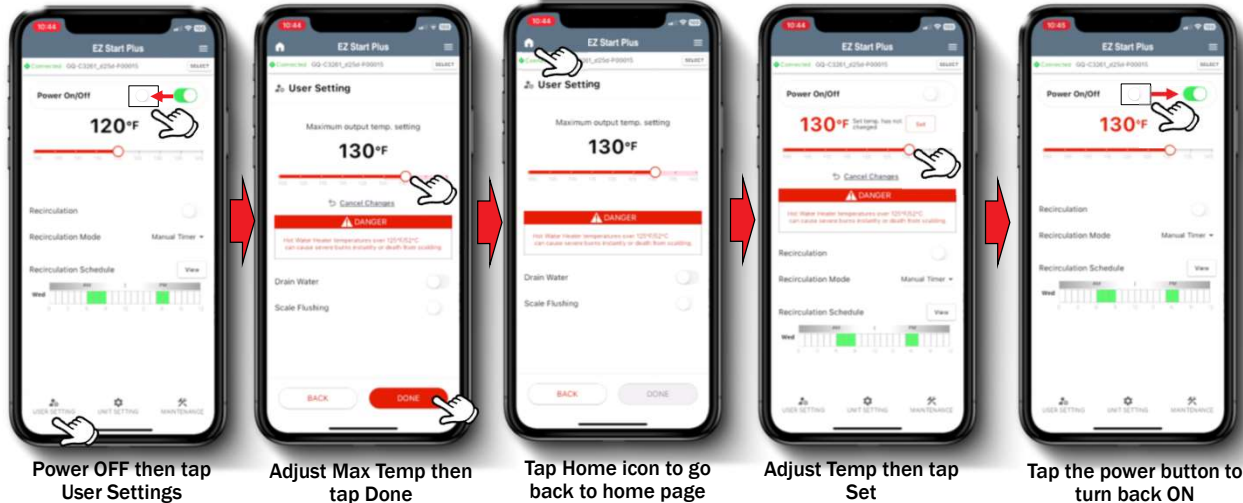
10:44
EZ Start Plus
Connected GQ-C3261_d25d-F00015 SELECT
Power On/Off
120°F
Recirculation
Recirculation Mode Manual Timer
Recirculation Schedule View
Wed
USER SETTING UNIT SETTING MAINTENANCE

Power OFF then tap User Settings

10:44
EZ Start Plus
Connected GQ-C3261_d25d-F00015 SELECT
User Setting
Maximum output temp. setting
130°F
Cancel Changes
DANGER
Hot Water Heater temperatures over 125°F/52°C can cause severe burns instantly or death from scalding.
Drain Water
Scale Flushing
BACK DONE

Adjust Max Temp then tap Done

10:44
EZ Start Plus
Connected GQ-C3261_d25d-F00015 SELECT
User Setting
Maximum output temp. setting
130°F
DANGER
Hot Water Heater temperatures over 125°F/52°C can cause severe burns instantly or death from scalding.
Drain Water
Scale Flushing
BACK DONE

Tap Home icon to go back to home page

10:44
EZ Start Plus
Connected GQ-C3261_d25d-F00015 SELECT
Power On/Off
130°F Set temp. has not changed Set
Cancel Changes
DANGER
Hot Water Heater temperatures over 125°F/52°C can cause severe burns instantly or death from scalding.
Recirculation
Recirculation Mode Manual Timer
Recirculation Schedule View
Wed
USER SETTING UNIT SETTING MAINTENANCE

Adjust Temp then tap Set

10:45
EZ Start Plus
Connected GQ-C3261_d25d-F00015 SELECT
Power On/Off
130°F
Recirculation
Recirculation Mode Manual Timer
Recirculation Schedule View
Wed
USER SETTING UNIT SETTING MAINTENANCE

Tap the power button to turn back ON